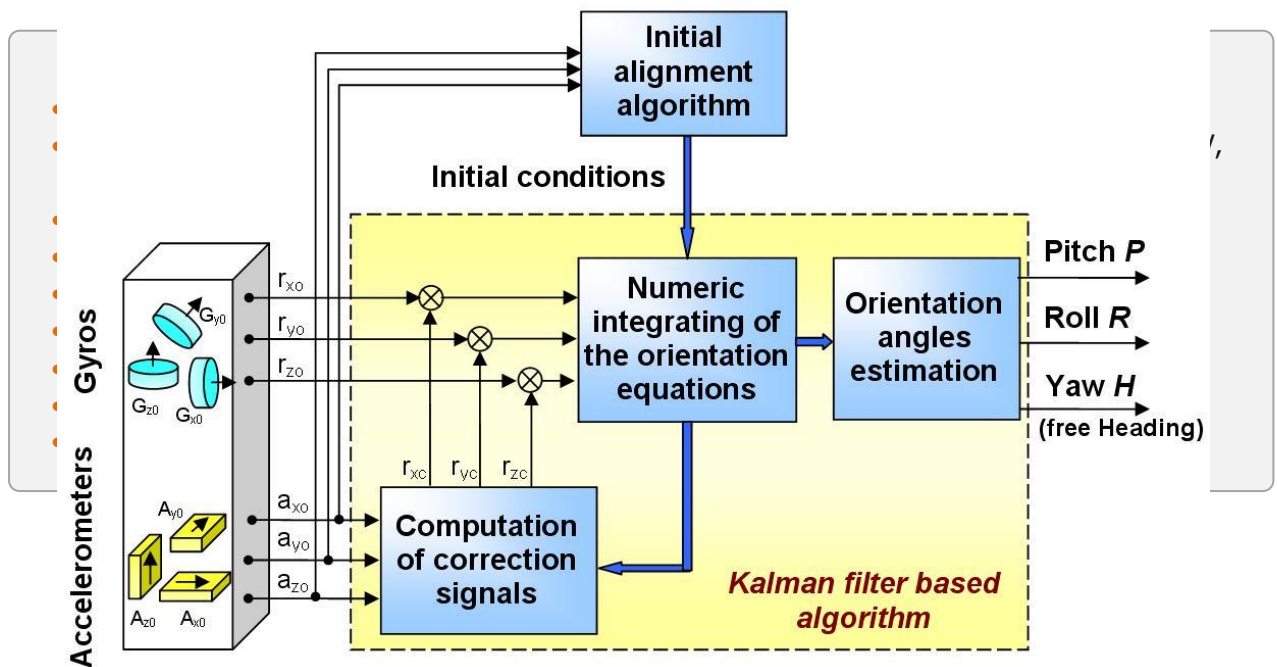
Initial alignment algorithm

Initial conditions

Gyros

$G_{y0}$

$G_{z0}$

$G_{x0}$

$r_{x0}$

$r_{y0}$

$r_{z0}$

Numeric integrating of the orientation equations

Orientation angles estimation

Pitch *P*

Roll *R*

Yaw *H*

(free Heading)

$r_{xc}$

$r_{yc}$

$r_{zc}$

Accelerometers

$A_{y0}$

$A_{z0}$

$A_{x0}$

$a_{x0}$

$a_{y0}$

$a_{z0}$

Computation of correction signals

*Kalman filter based algorithm*